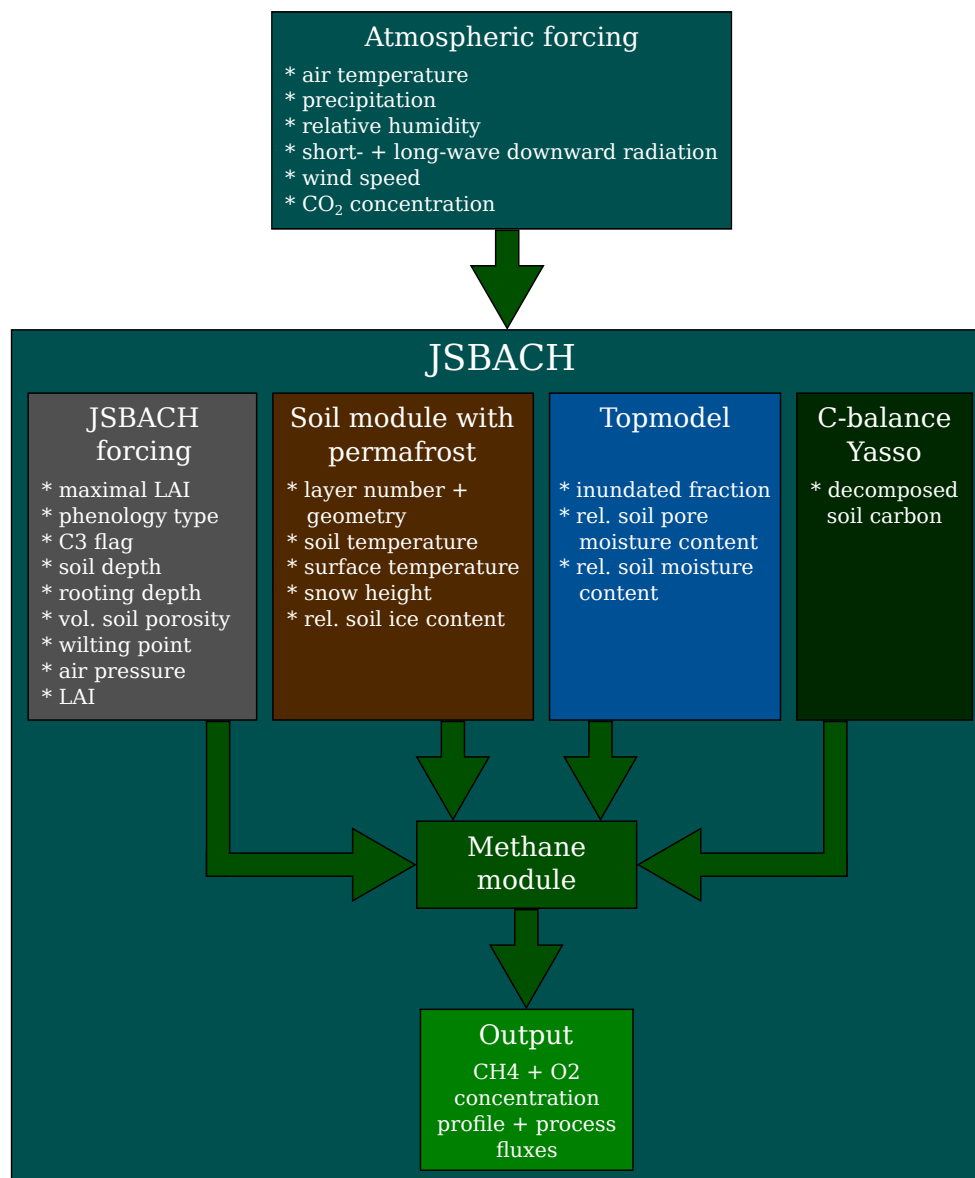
Atmospheric forcing
* air temperature
* precipitation
* relative humidity
* short- + long-wave downward radiation
* wind speed
* $CO_2$ concentration

JSBACH

JSBACH forcing
* maximal LAI
* phenology type
* C3 flag
* soil depth
* rooting depth
* vol. soil porosity
* wilting point
* air pressure
* LAI

Soil module with permafrost
* layer number + geometry
* soil temperature
* surface temperature
* snow height
* rel. soil ice content

Topmodel
* inundated fraction
* rel. soil pore moisture content
* rel. soil moisture content

C-balance Yasso
* decomposed soil carbon

Methane module

Output
CH4 + O2 concentration profile + process fluxes